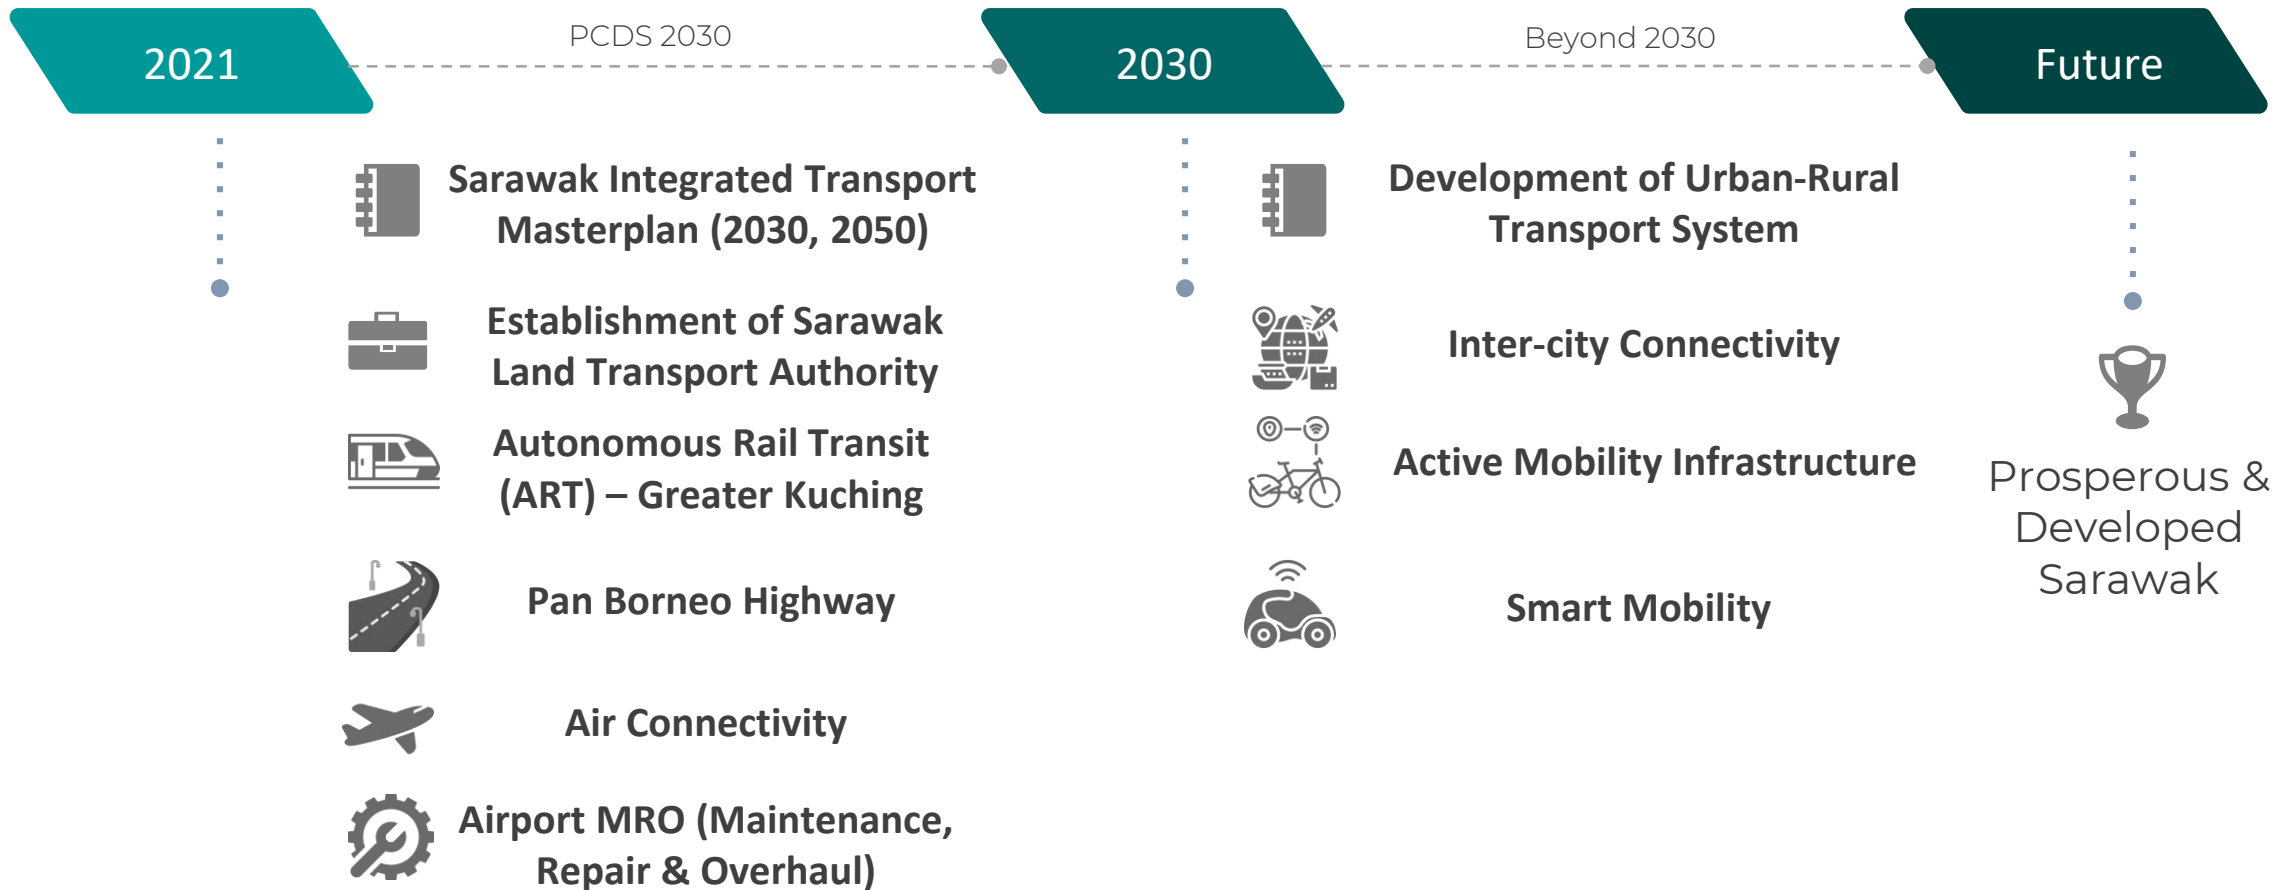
2021

PCDS 2030

2030

Beyond 2030

Future

Sarawak Integrated Transport Masterplan (2030, 2050)

Establishment of Sarawak Land Transport Authority

Autonomous Rail Transit (ART) – Greater Kuching

Pan Borneo Highway

Air Connectivity

Airport MRO (Maintenance, Repair & Overhaul)

Development of Urban-Rural Transport System

Inter-city Connectivity

Active Mobility Infrastructure

Smart Mobility

Prosperous & Developed Sarawak